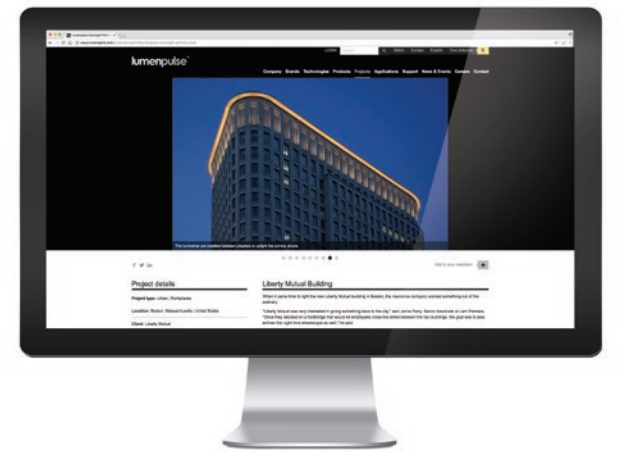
lumenpulse

Company Brands Technologies Products Projects Applications Support News & Events Careers Contact

The luminaires are installed between pilasters to sculpt the cornice drama.

Project details

Project type: Urban, Workplaces

Location: Boston, Massachusetts, United States

Client: Liberty Mutual

Liberty Mutual Building

When it came time to light the new Liberty Mutual building in Boston, the insurance company wanted something out of the ordinary.

"Liberty Mutual was very interested in giving something back to the city," said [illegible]